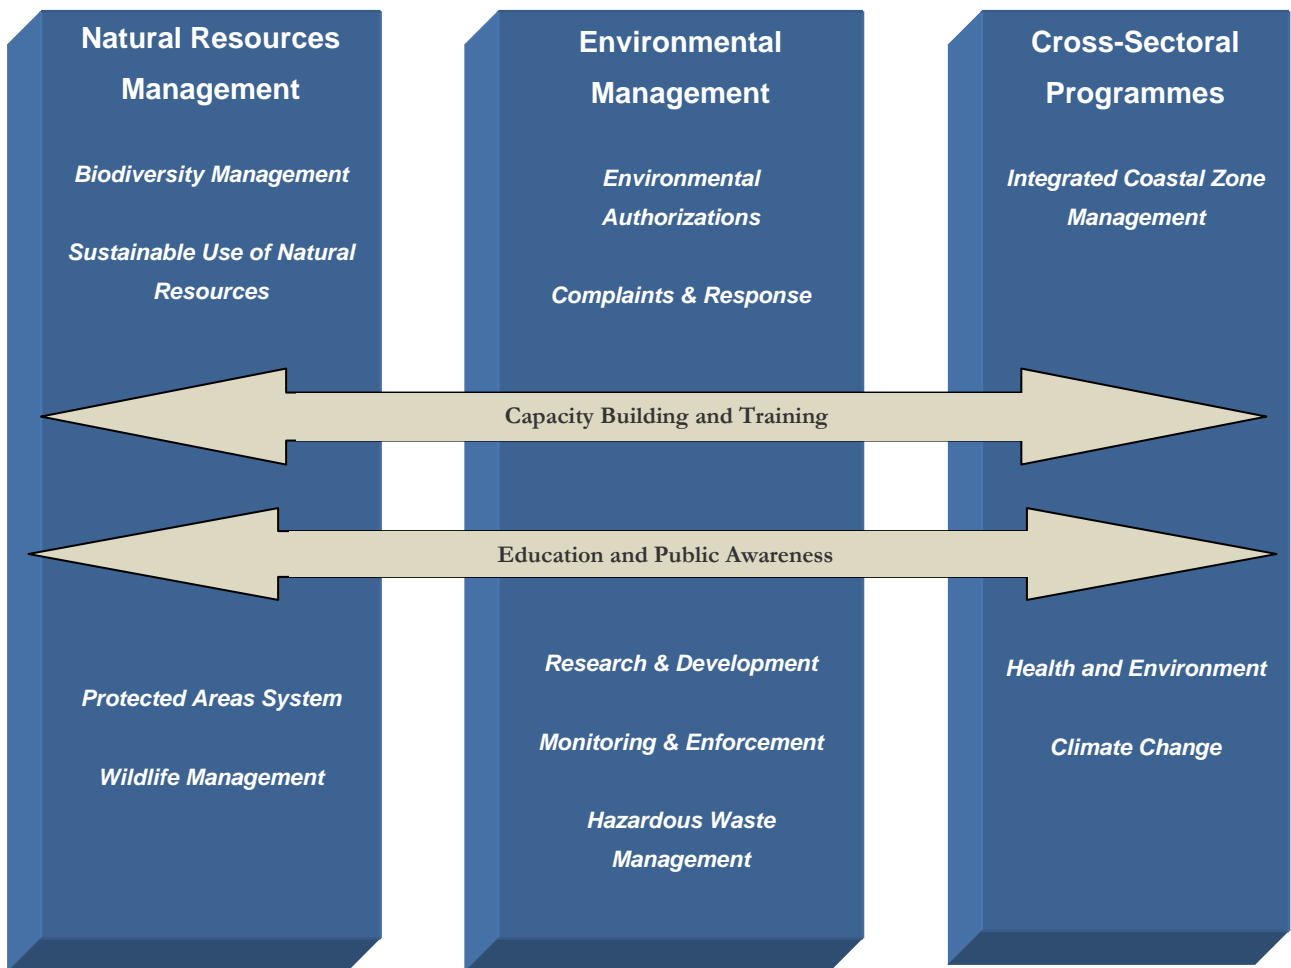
Natural Resources Management

Biodiversity Management

Sustainable Use of Natural Resources

Environmental Management

Environmental Authorizations

Complaints & Response

Cross-Sectoral Programmes

Integrated Coastal Zone Management

Capacity Building and Training

Education and Public Awareness

Protected Areas System

Wildlife Management

Research & Development

Monitoring & Enforcement

Hazardous Waste Management

Health and Environment

Climate Change